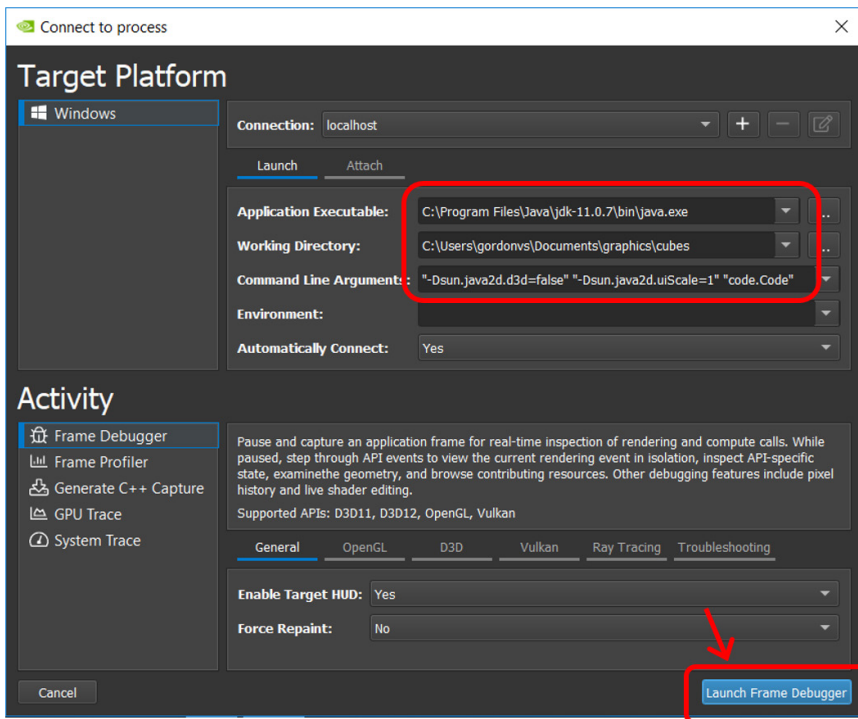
Connect to process

Target Platform

Windows

Connection: localhost

Launch Attach

Application Executable: C:\Program Files\Java\jdk-11.0.7\bin\java.exe ...

Working Directory: C:\Users\gordonvs\Documents\graphics\cubes ...

Command Line Arguments: "-Dsun.java2d.d3d=false" "-Dsun.java2d.uiScale=1" "code.Code"

Environment:

Automatically Connect: Yes

Activity

Frame Debugger
Frame Profiler
Generate C++ Capture
GPU Trace
System Trace

Pause and capture an application frame for real-time inspection of rendering and compute calls. While paused, step through API events to view the current rendering event in isolation, inspect API-specific state, examinethe geometry, and browse contributing resources. Other debugging features include pixel history and live shader editing.

Supported APIs: D3D11, D3D12, OpenGL, Vulkan

General OpenGL D3D Vulkan Ray Tracing Troubleshooting

Enable Target HUD: Yes

Force Repaint: No

Cancel

Launch Frame Debugger